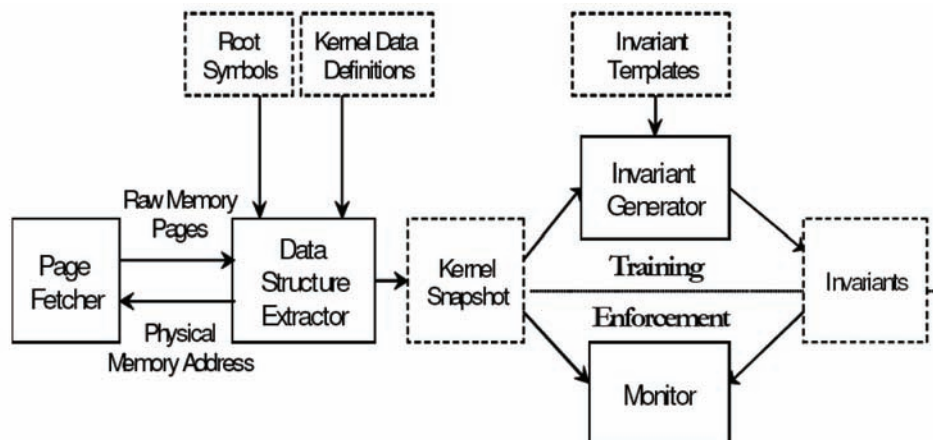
Root Symbols

Kernel Data Definitions

Invariant Templates

Raw Memory Pages

Page Fetcher

Data Structure Extractor

Physical Memory Address

Kernel Snapshot

Invariant Generator

Training

Enforcement

Monitor

Invariants